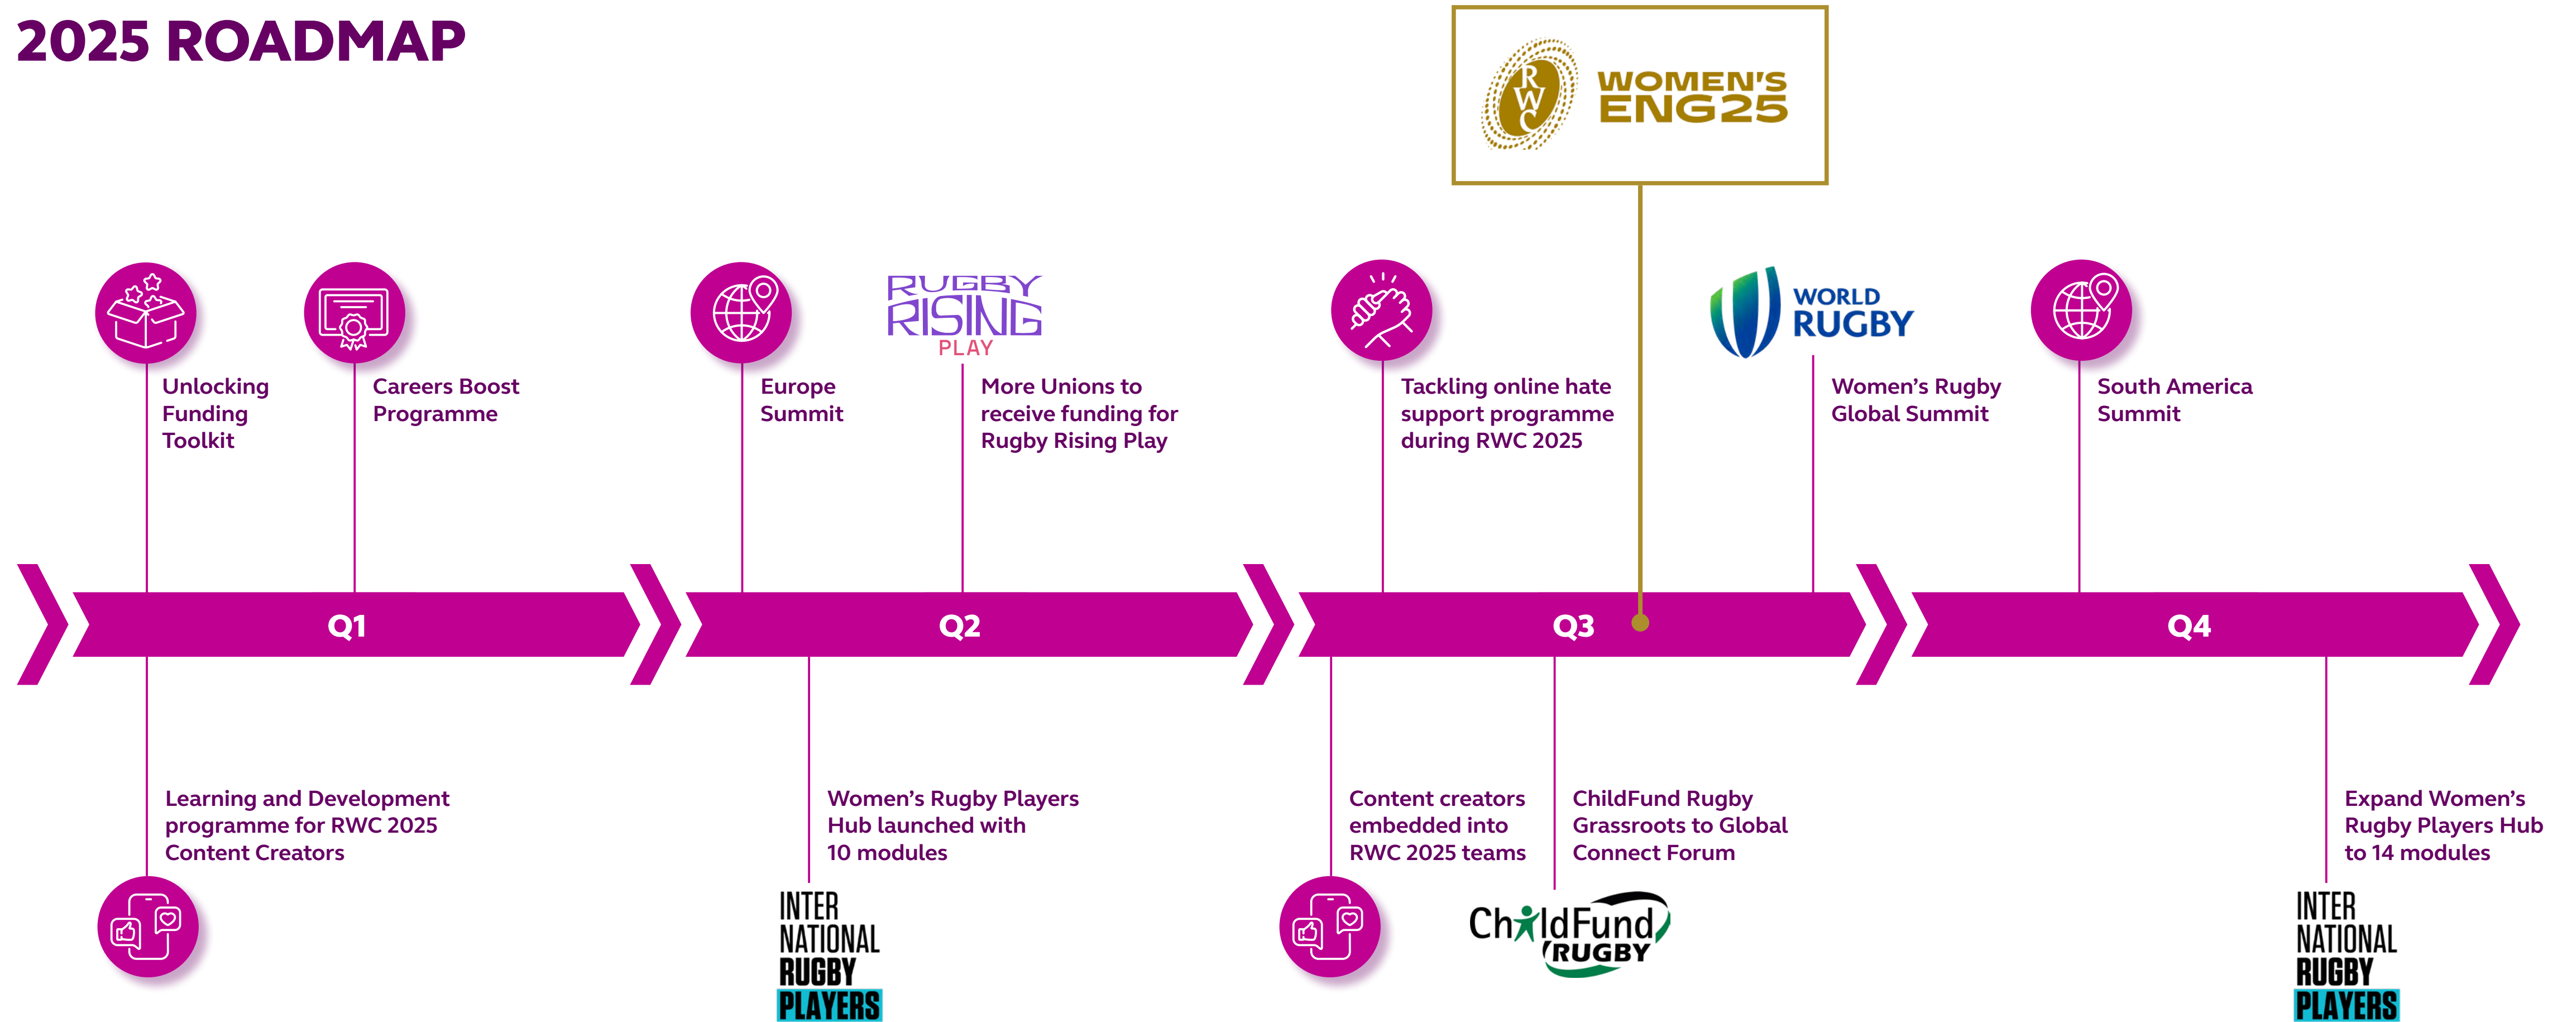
2025 ROADMAP

RWC WOMEN'S ENG25

Unlocking Funding Toolkit

Careers Boost Programme

Europe Summit

RUGBY RISING PLAY

More Unions to receive funding for Rugby Rising Play

Tackling online hate support programme during RWC 2025

WORLD RUGBY

Women's Rugby Global Summit

South America Summit

Q1

Q2

Q3

Q4

Learning and Development programme for RWC 2025 Content Creators

Women's Rugby Players Hub launched with 10 modules

INTER NATIONAL RUGBY PLAYERS

Content creators embedded into RWC 2025 teams

ChildFund Rugby Grassroots to Global Connect Forum

ChildFund RUGBY

Expand Women's Rugby Players Hub to 14 modules

INTER NATIONAL RUGBY PLAYERS